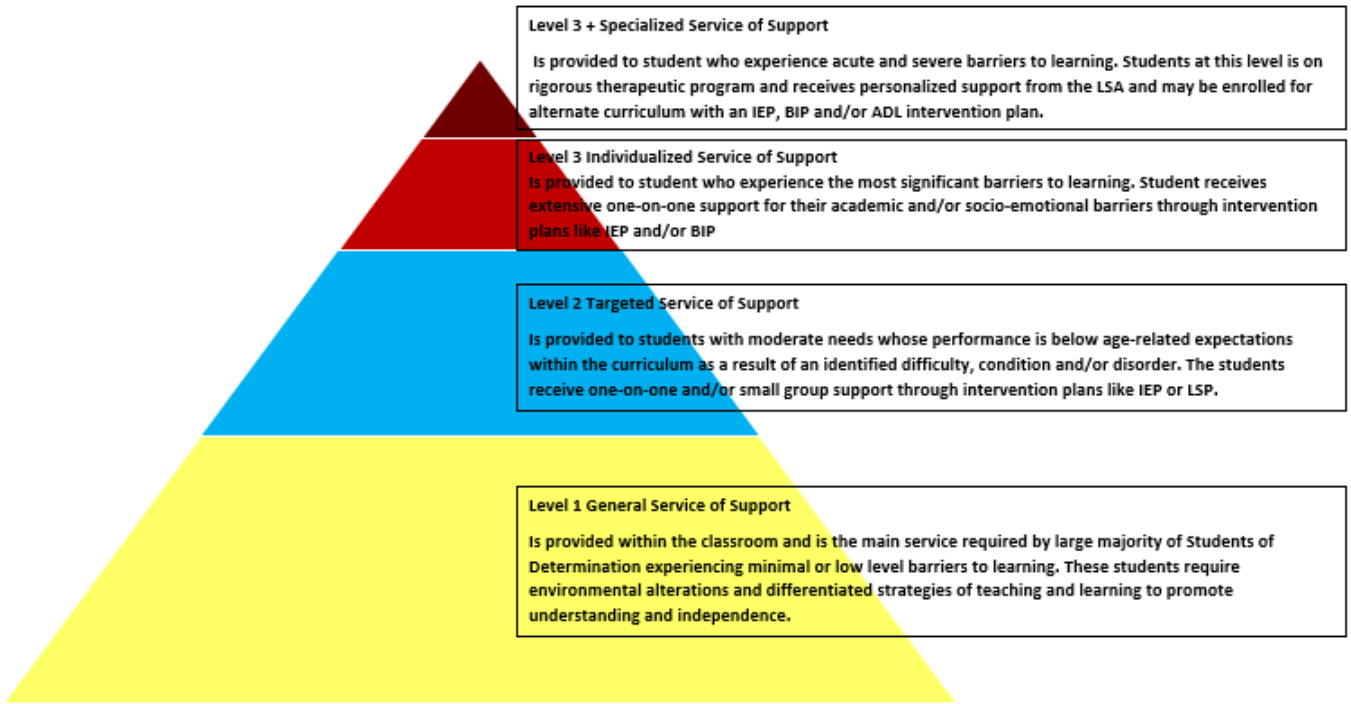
Level 3 + Specialized Service of Support

Is provided to student who experience acute and severe barriers to learning. Students at this level is on rigorous therapeutic program and receives personalized support from the LSA and may be enrolled for alternate curriculum with an IEP, BIP and/or ADL intervention plan.

Level 3 Individualized Service of Support
Is provided to student who experience the most significant barriers to learning. Student receives extensive one-on-one support for their academic and/or socio-emotional barriers through intervention plans like IEP and/or BIP

Level 2 Targeted Service of Support

Is provided to students with moderate needs whose performance is below age-related expectations within the curriculum as a result of an identified difficulty, condition and/or disorder. The students receive one-on-one and/or small group support through intervention plans like IEP or LSP.

Level 1 General Service of Support

Is provided within the classroom and is the main service required by large majority of Students of Determination experiencing minimal or low level barriers to learning. These students require environmental alterations and differentiated strategies of teaching and learning to promote understanding and independence.